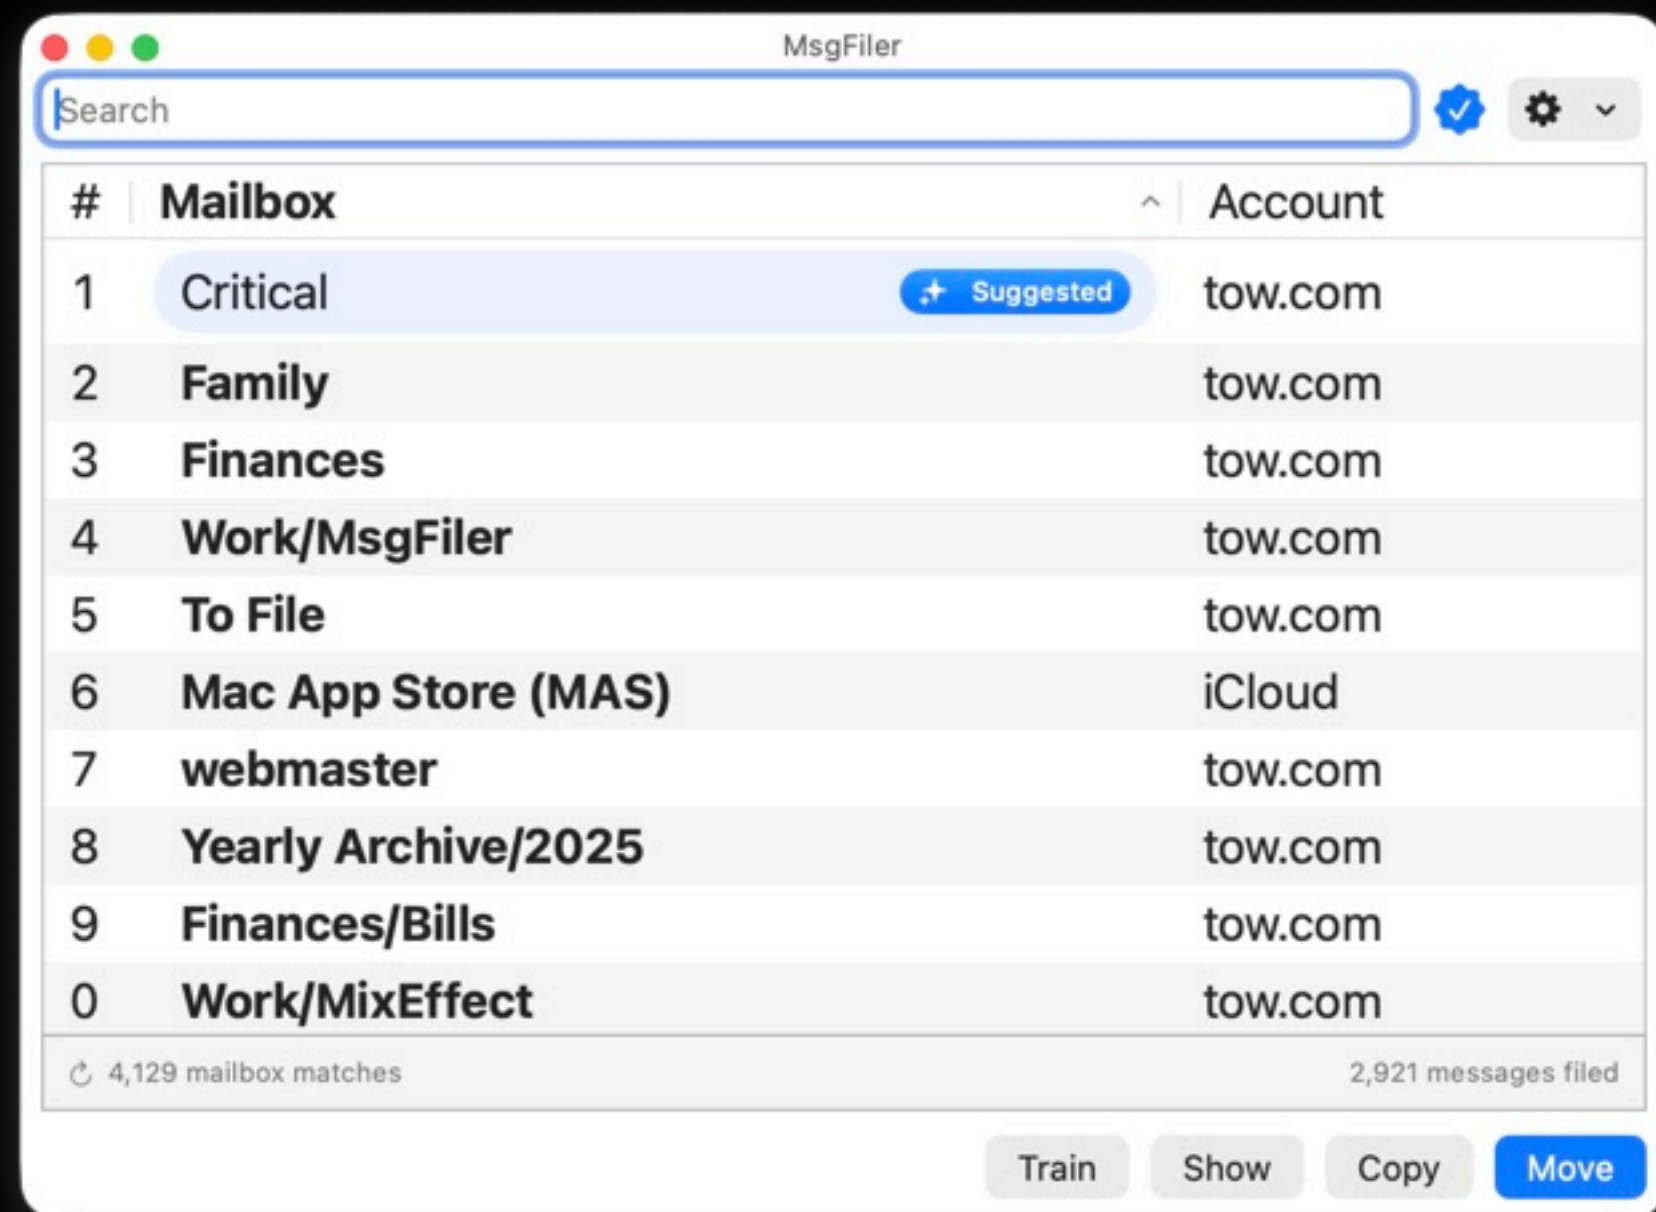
MsgFiler

Search

| # | Mailbox | Account |
|---|---|---|
| 1 | Critical Suggested | tow.com |
| 2 | Family | tow.com |
| 3 | Finances | tow.com |
| 4 | Work/MsgFiler | tow.com |
| 5 | To File | tow.com |
| 6 | Mac App Store (MAS) | iCloud |
| 7 | webmaster | tow.com |
| 8 | Yearly Archive/2025 | tow.com |
| 9 | Finances/Bills | tow.com |
| 0 | Work/MixEffect | tow.com |

4,129 mailbox matches

2,921 messages filed

Train Show Copy Move